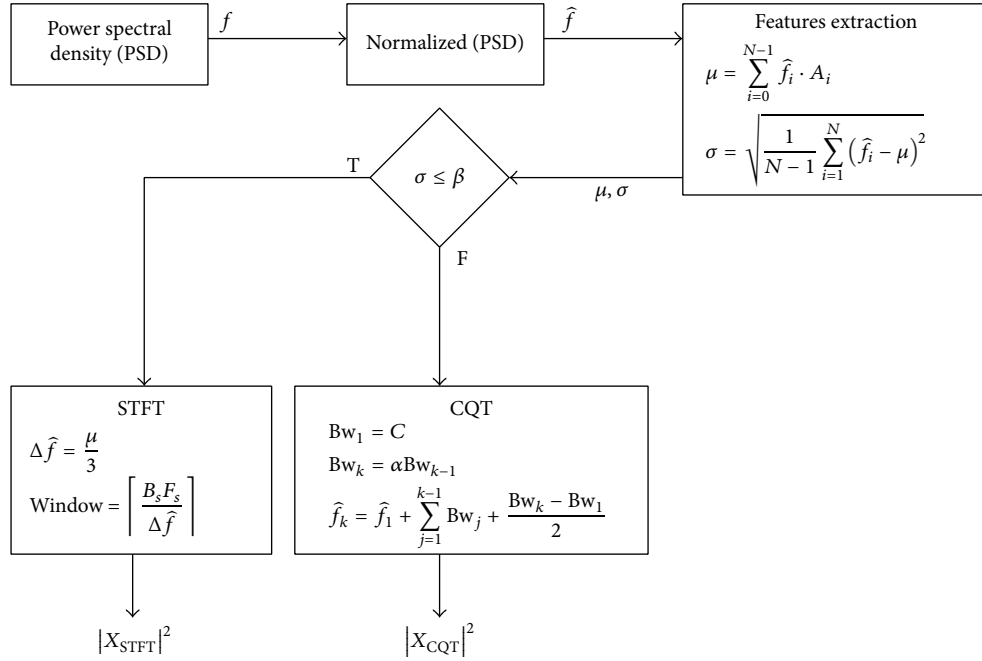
Power spectral density (PSD)

$f$

Normalized (PSD)

$\widehat{f}$

Features extraction

$\mu = \sum_{i=0}^{N-1} \widehat{f}_i \cdot A_i$

$\sigma = \sqrt{\frac{1}{N-1} \sum_{i=1}^{N} \left(\widehat{f}_i - \mu\right)^2}$

T

$\sigma \leq \beta$

$\mu, \sigma$

F

STFT

$\Delta \widehat{f} = \frac{\mu}{3}$

$\text{Window} = \left\lceil \frac{B_s F_s}{\Delta \widehat{f}} \right\rceil$

CQT

$\text{Bw}_1 = C$

$\text{Bw}_k = \alpha \text{Bw}_{k-1}$

$\widehat{f}_k = \widehat{f}_1 + \sum_{j=1}^{k-1} \text{Bw}_j + \frac{\text{Bw}_k - \text{Bw}_1}{2}$

$\left|X_{\text{STFT}}\right|^2$

$\left|X_{\text{CQT}}\right|^2$